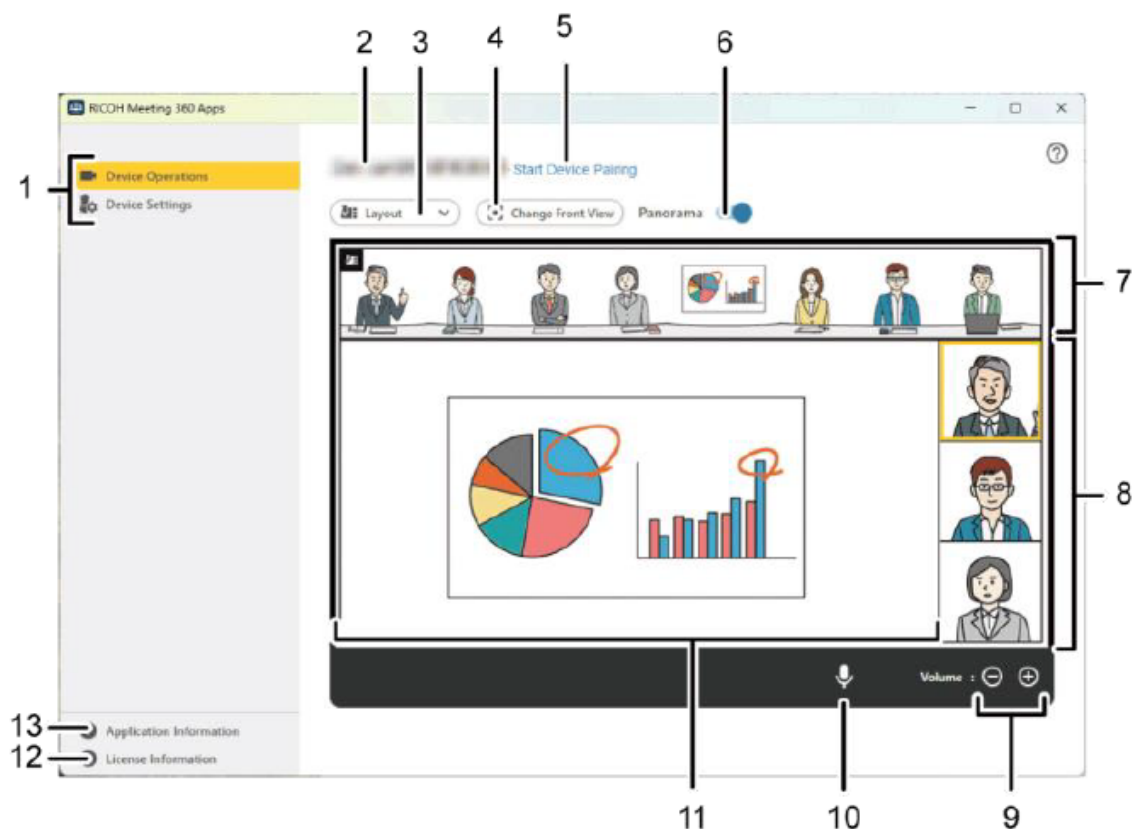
2 3 4 5 6

RICOH Meeting 360 Apps

1

Device Operations

Device Settings

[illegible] Start Device Pairing

Layout

Change Front View

Panorama

7

8

Volume :

13 Application Information

12 License Information

11 10 9